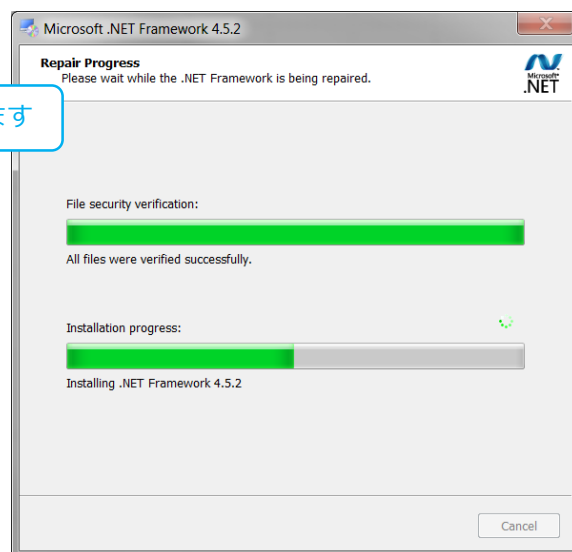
Microsoft .NET Framework 4.5.2

Repair Progress
Please wait while the .NET Framework is being repaired.

Microsoft .NET

ます

File security verification:

All files were verified successfully.

Installation progress:

Installing .NET Framework 4.5.2

Cancel